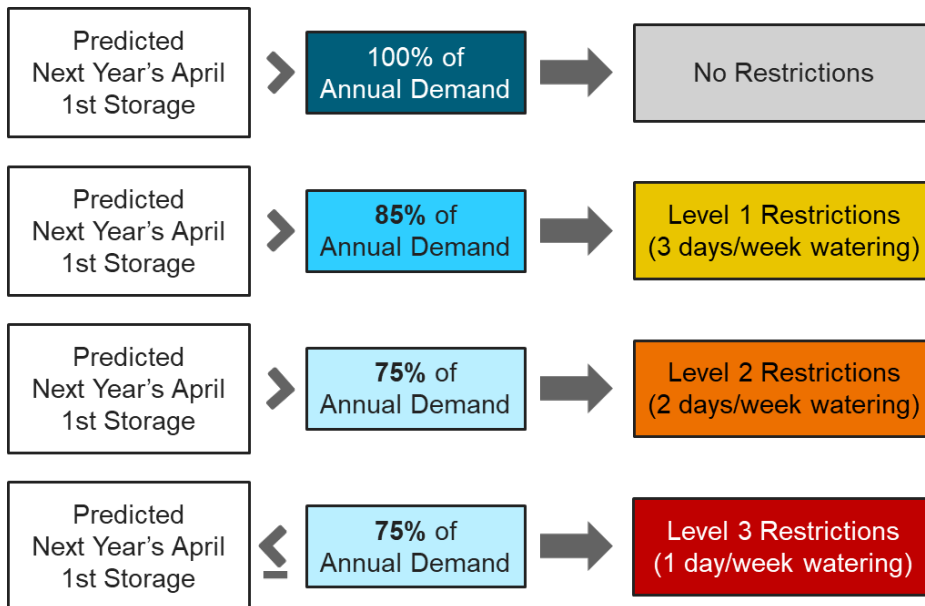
Predicted Next Year's April 1st Storage $>$ 100% of Annual Demand → No Restrictions

Predicted Next Year's April 1st Storage $>$ **85%** of Annual Demand → Level 1 Restrictions (3 days/week watering)

Predicted Next Year's April 1st Storage $>$ **75%** of Annual Demand → Level 2 Restrictions (2 days/week watering)

Predicted Next Year's April 1st Storage $\leq$ **75%** of Annual Demand → Level 3 Restrictions (1 day/week watering)